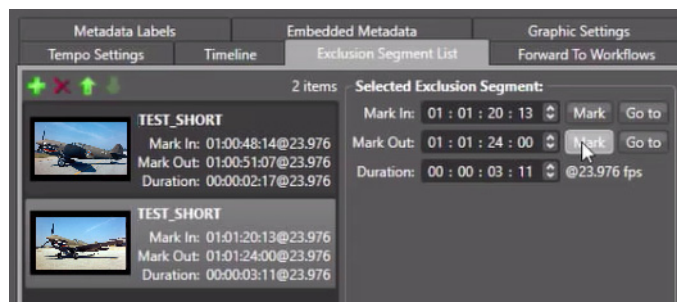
Metadata Labels | Embedded Metadata | Graphic Settings
Tempo Settings | Timeline | Exclusion Segment List | Forward To Workflows

2 items

TEST_SHORT
Mark In: 01:00:48:14@23.976
Mark Out: 01:00:51:07@23.976
Duration: 00:00:02:17@23.976

TEST_SHORT
Mark In: 01:01:20:13@23.976
Mark Out: 01:01:24:00@23.976
Duration: 00:00:03:11@23.976

Selected Exclusion Segment:
Mark In: 01 : 01 : 20 : 13 Mark Go to
Mark Out: 01 : 01 : 24 : 00 Mark Go to
Duration: 00 : 00 : 03 : 11 @23.976 fps